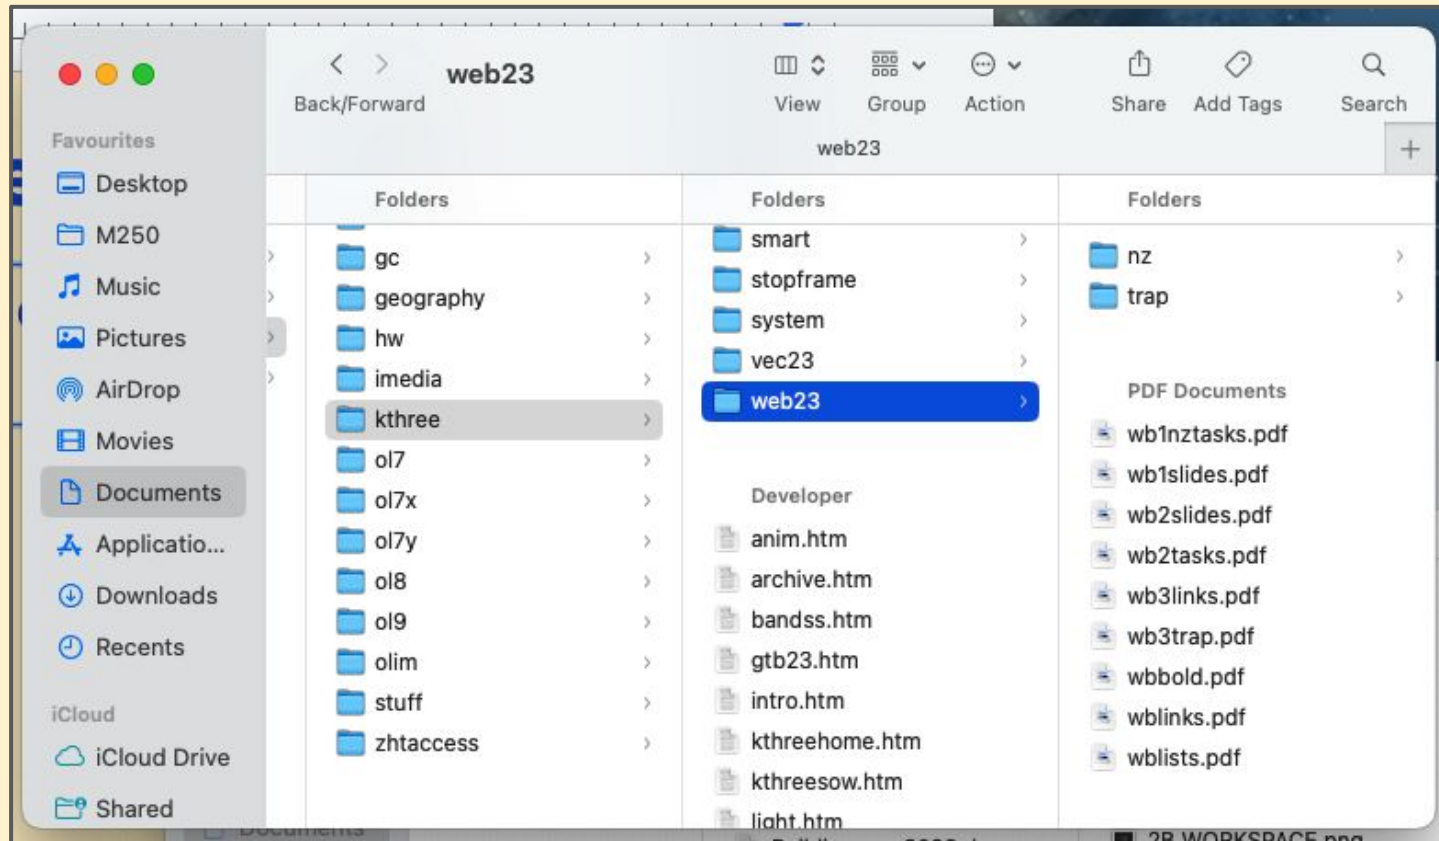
web23
Back/Forward
View
Group
Action
Share
Add Tags
Search
web23

Favourites
Desktop
M250
Music
Pictures
AirDrop
Movies
Documents
Applicatio...
Downloads
Recents
iCloud
iCloud Drive
Shared

Folders
gc
geography
hw
imedia
kthree
ol7
ol7x
ol7y
ol8
ol9
olim
stuff
zhtaccess

Folders
smart
stopframe
system
vec23
web23

Developer
anim.htm
archive.htm
bandss.htm
gtb23.htm
intro.htm
kthreehome.htm
kthreesow.htm
light.htm

Folders
nz
trap

PDF Documents
wb1nztasks.pdf
wb1slides.pdf
wb2slides.pdf
wb2tasks.pdf
wb3links.pdf
wb3trap.pdf
wbbold.pdf
wblinks.pdf
wblists.pdf

2B WORKSPACE.png